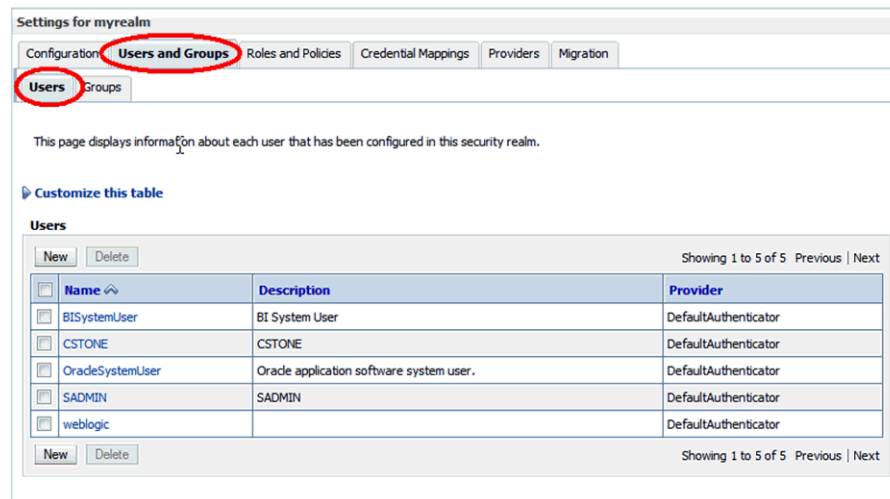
Settings for myrealm

Configuration | Users and Groups | Roles and Policies | Credential Mappings | Providers | Migration

Users | Groups

This page displays information about each user that has been configured in this security realm.

Customize this table

Users

New | Delete

Showing 1 to 5 of 5 Previous | Next

| | Name | Description | Provider |
|---|---|---|---|
| | BISystemUser | BI System User | DefaultAuthenticator |
| | CSTONE | CSTONE | DefaultAuthenticator |
| | OracleSystemUser | Oracle application software system user. | DefaultAuthenticator |
| | SADMIN | SADMIN | DefaultAuthenticator |
| | weblogic | | DefaultAuthenticator |

New | Delete

Showing 1 to 5 of 5 Previous | Next